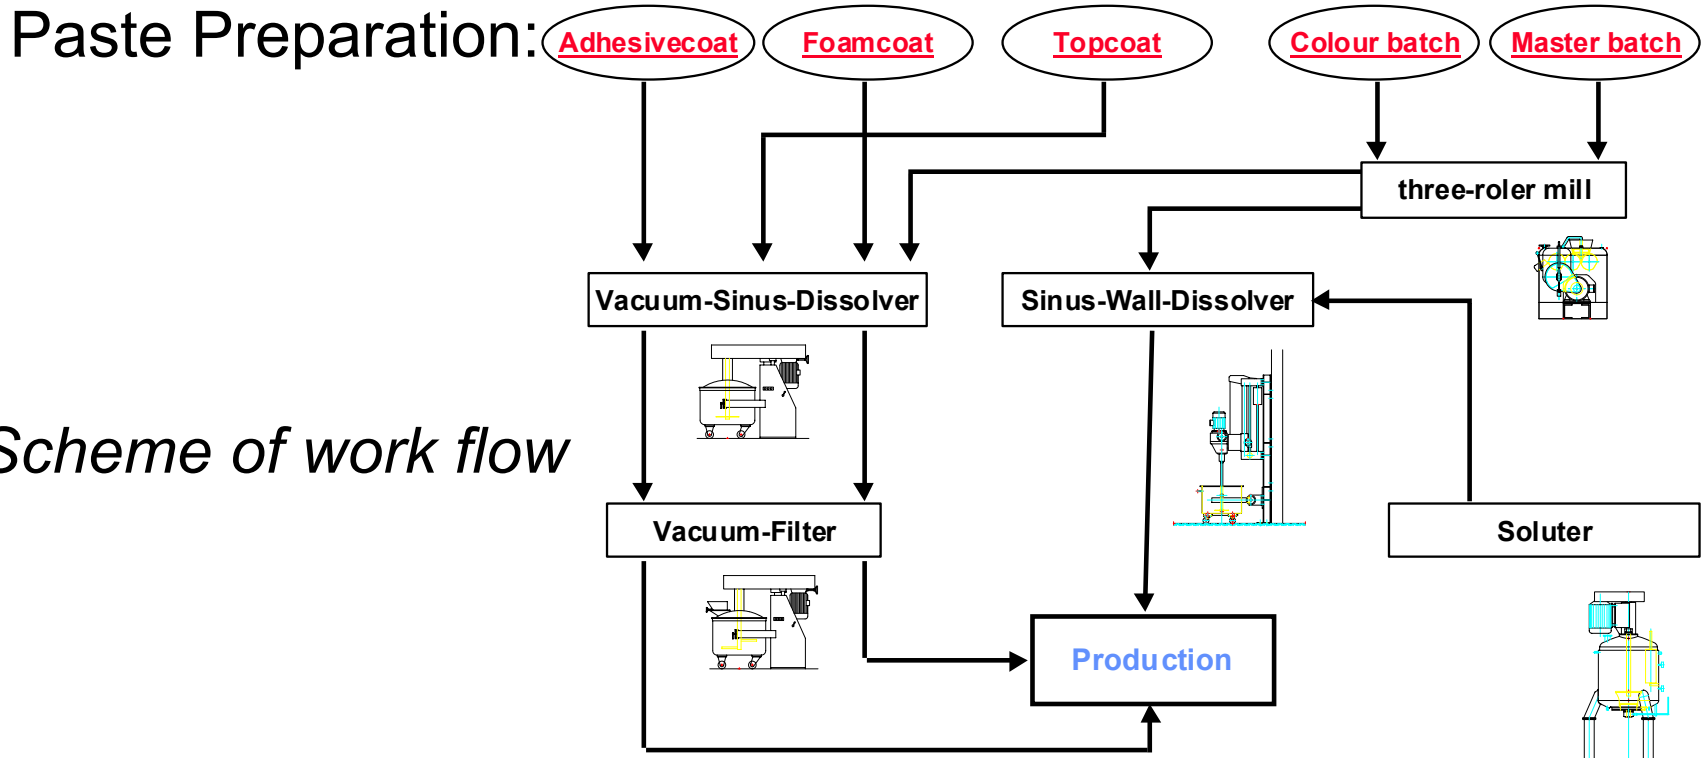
Paste Preparation:

Adhesivecoat

Foamcoat

Topcoat

Colour batch

Master batch

three-roler mill

Vacuum-Sinus-Dissolver

Sinus-Wall-Dissolver

Scheme of work flow

Vacuum-Filter

Soluter

Production